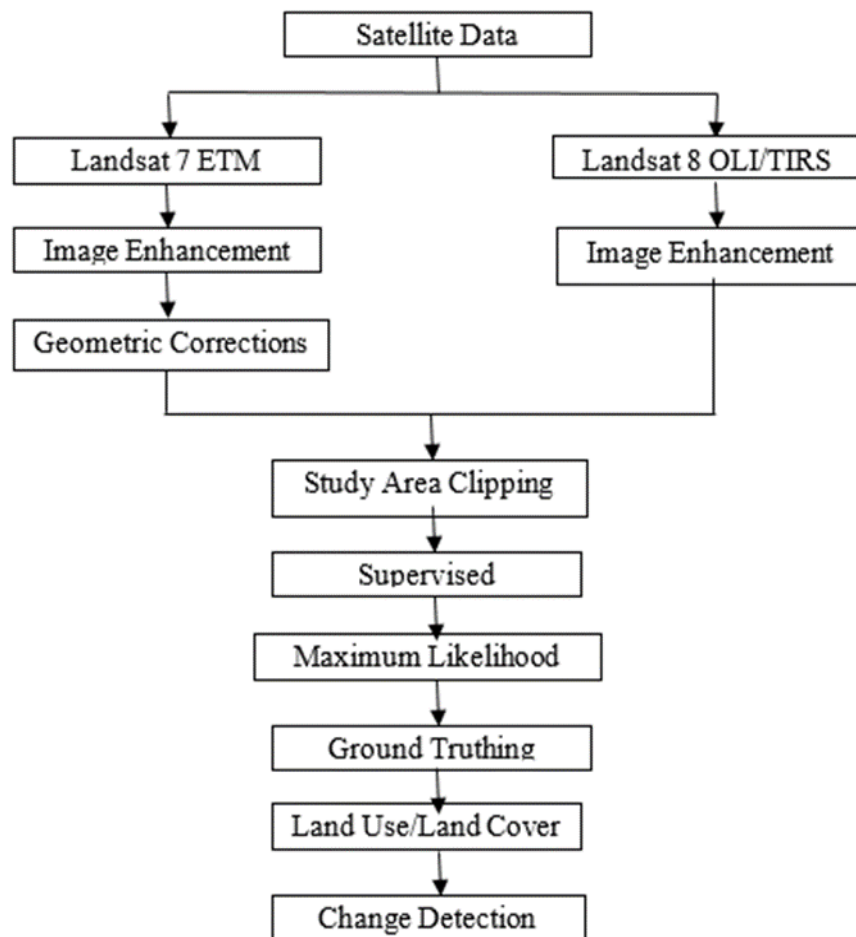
Satellite Data

Landsat 7 ETM

Image Enhancement

Geometric Corrections

Landsat 8 OLI/TIRS

Image Enhancement

Study Area Clipping

Supervised

Maximum Likelihood

Ground Truthing

Land Use/Land Cover

Change Detection